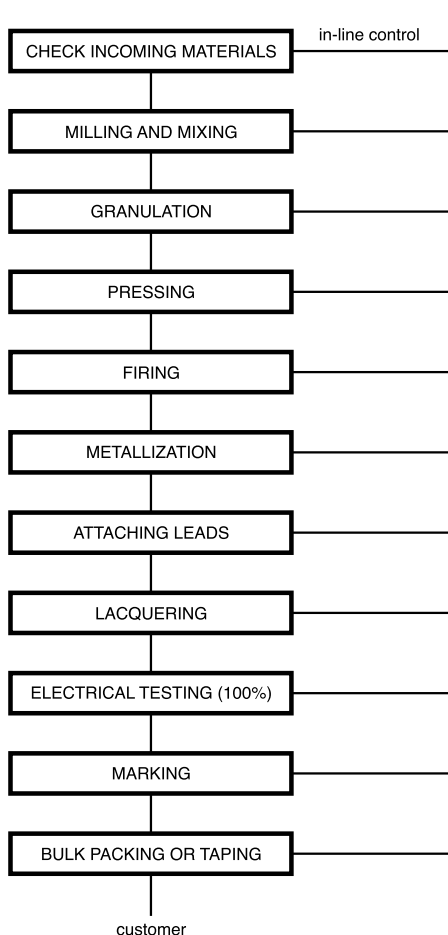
in-line control

CHECK INCOMING MATERIALS

MILLING AND MIXING

GRANULATION

PRESSING

FIRING

METALLIZATION

ATTACHING LEADS

LACQUERING

ELECTRICAL TESTING (100%)

MARKING

BULK PACKING OR TAPING

customer